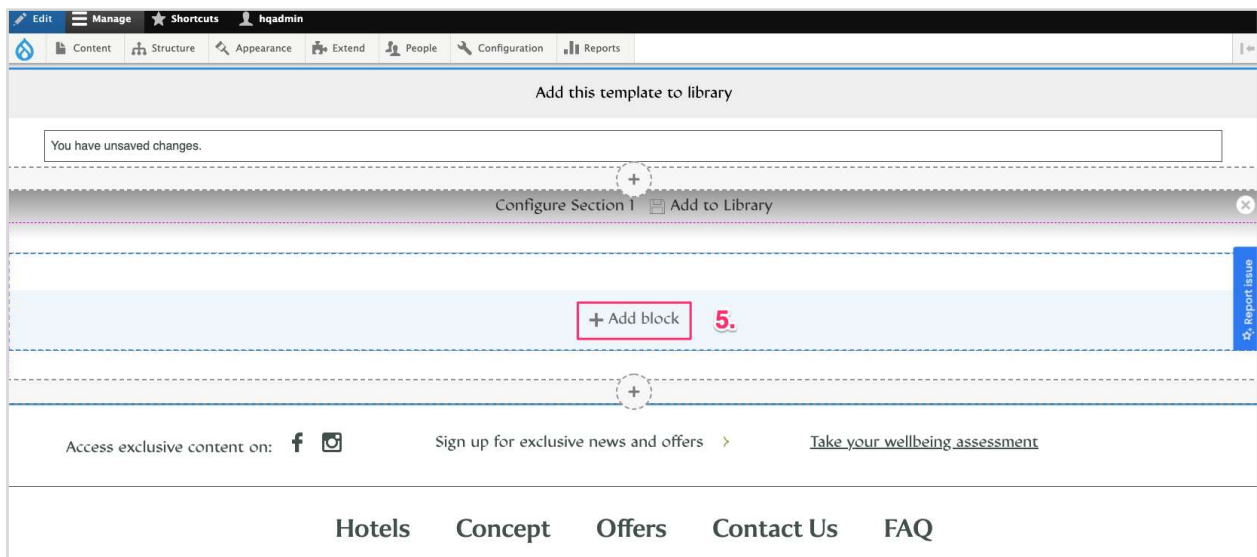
Edit Manage Shortcuts hqadmin

Content Structure Appearance Extend People Configuration Reports

Add this template to library

You have unsaved changes.

+

Configure Section 1 Add to Library

Report issue

+ Add block 5.

+

Access exclusive content on:

Sign up for exclusive news and offers >

Take your wellbeing assessment

Hotels Concept Offers Contact Us FAQ